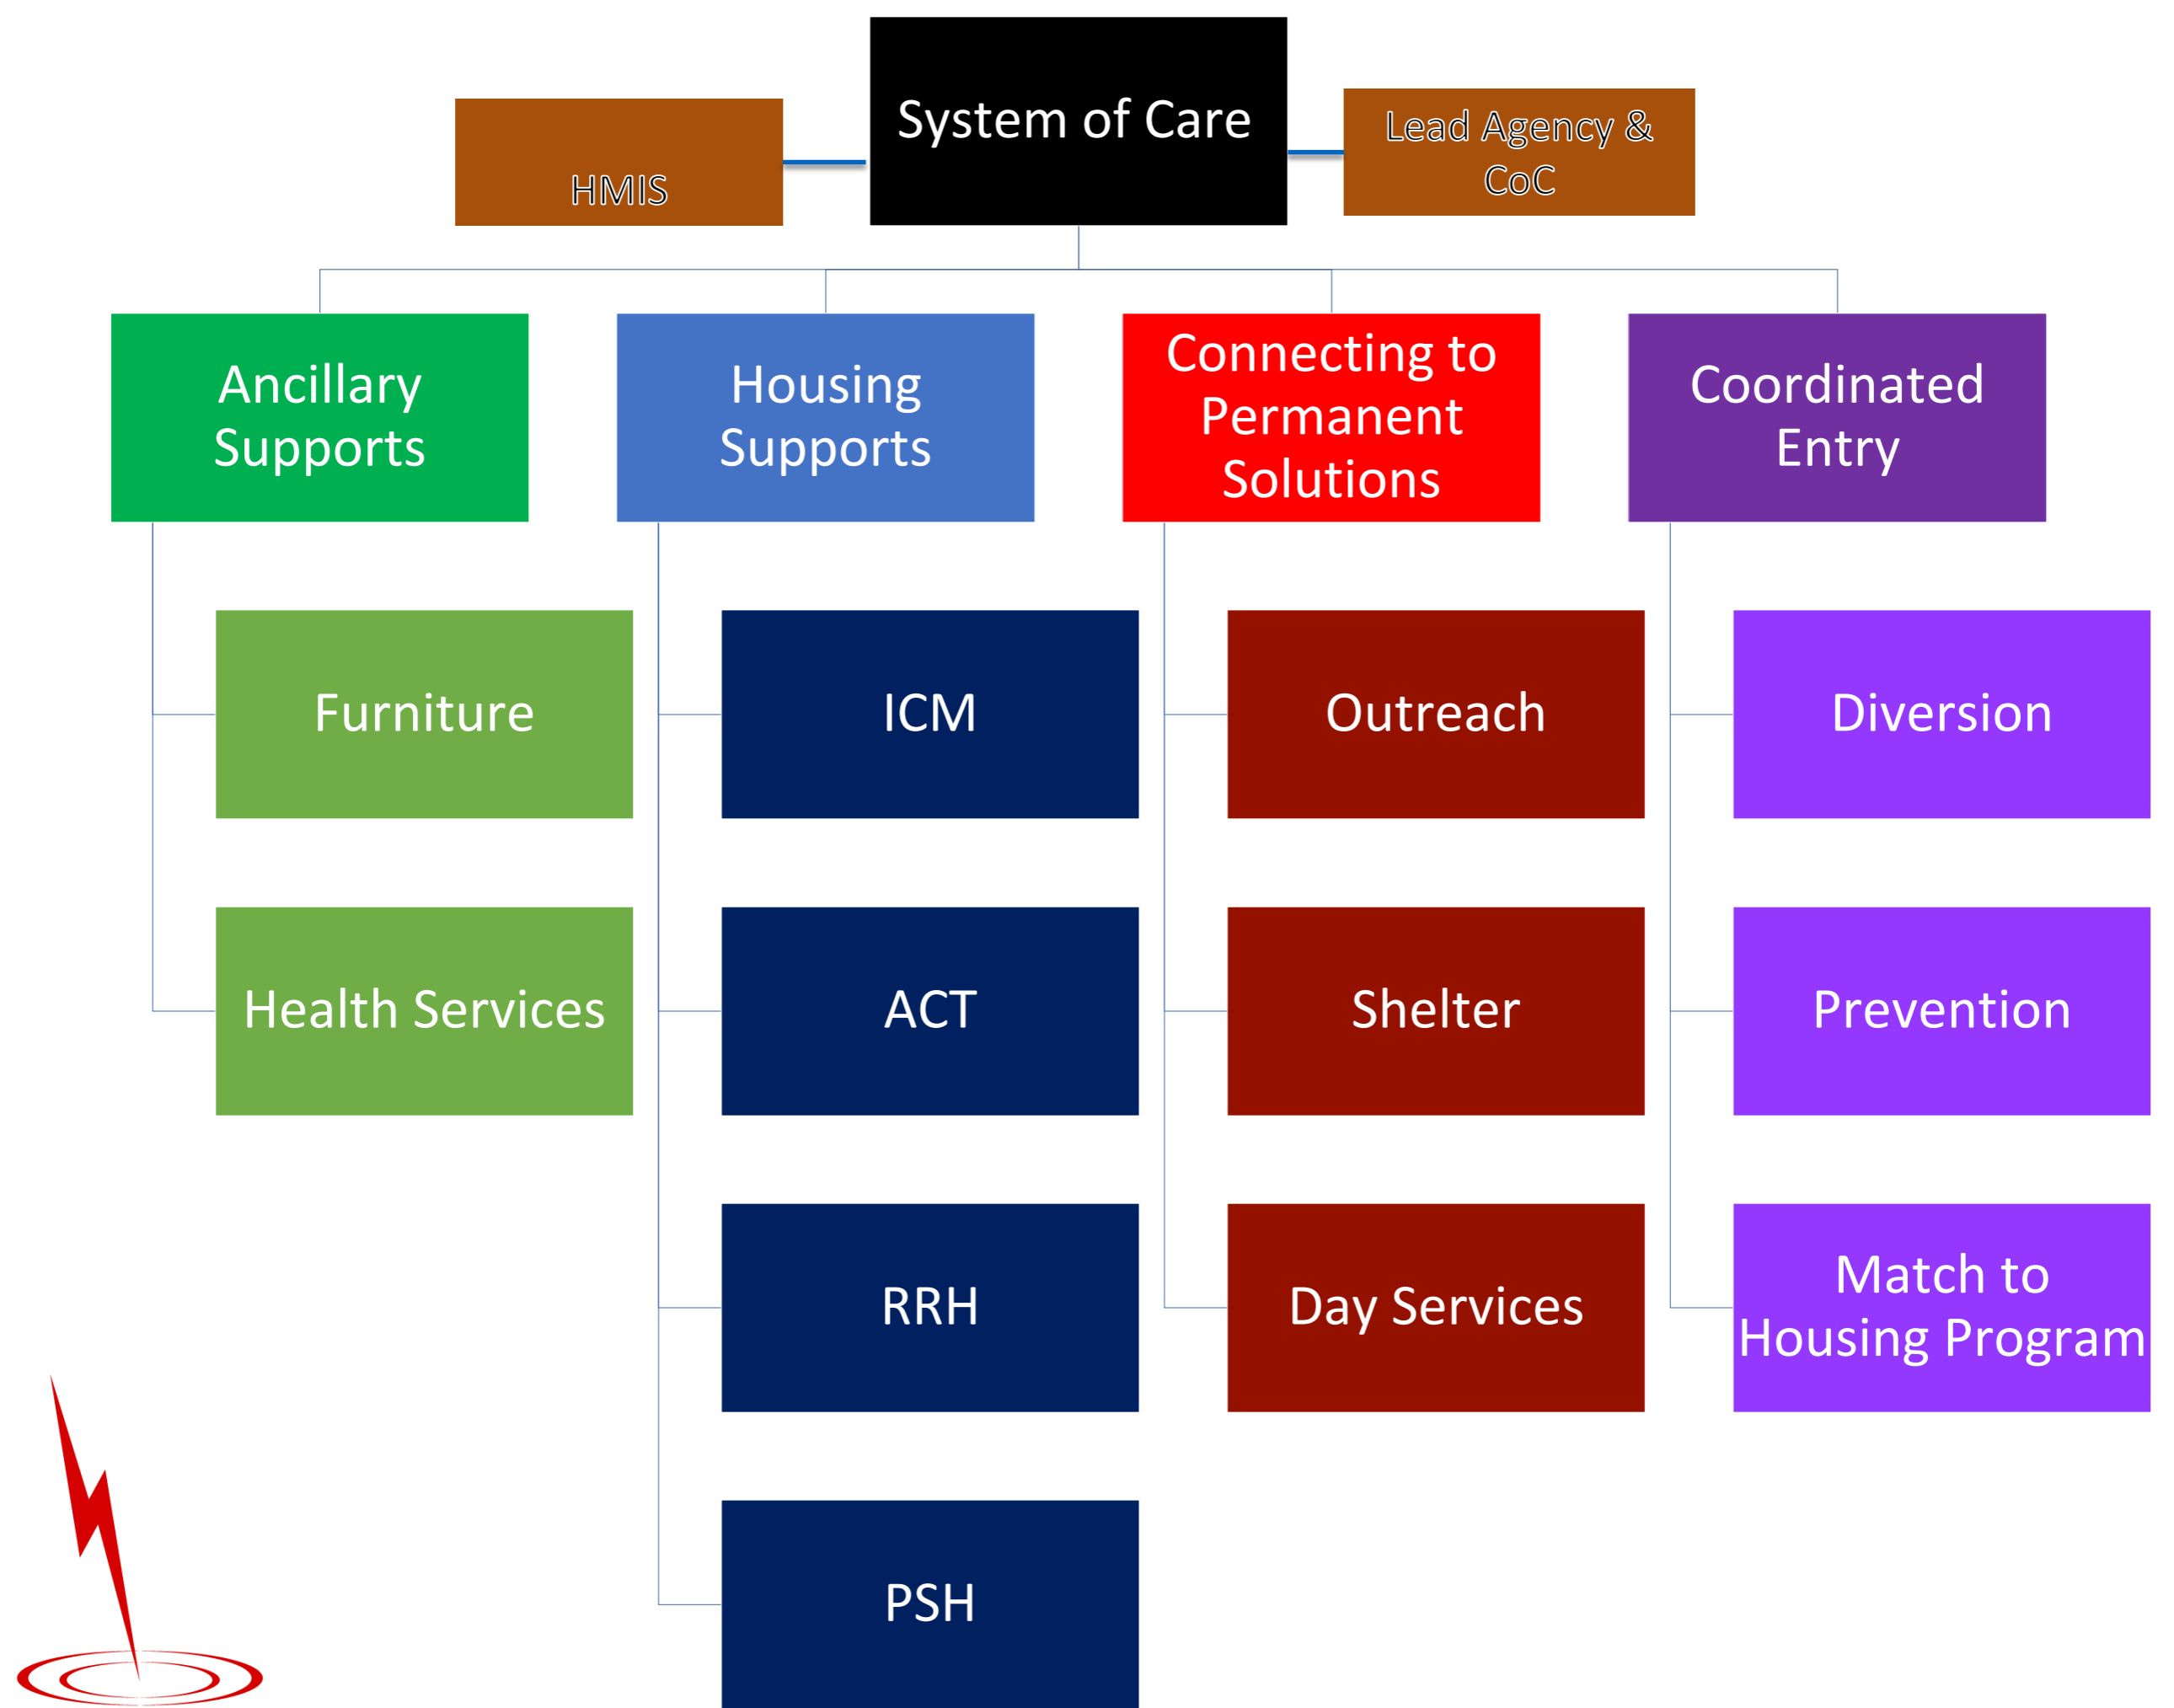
HMIS

System of Care

Lead Agency & CoC

Ancillary Supports

Furniture

Health Services

Housing Supports

ICM

ACT

RRH

PSH

Connecting to Permanent Solutions

Outreach

Shelter

Day Services

Coordinated Entry

Diversion

Prevention

Match to Housing Program